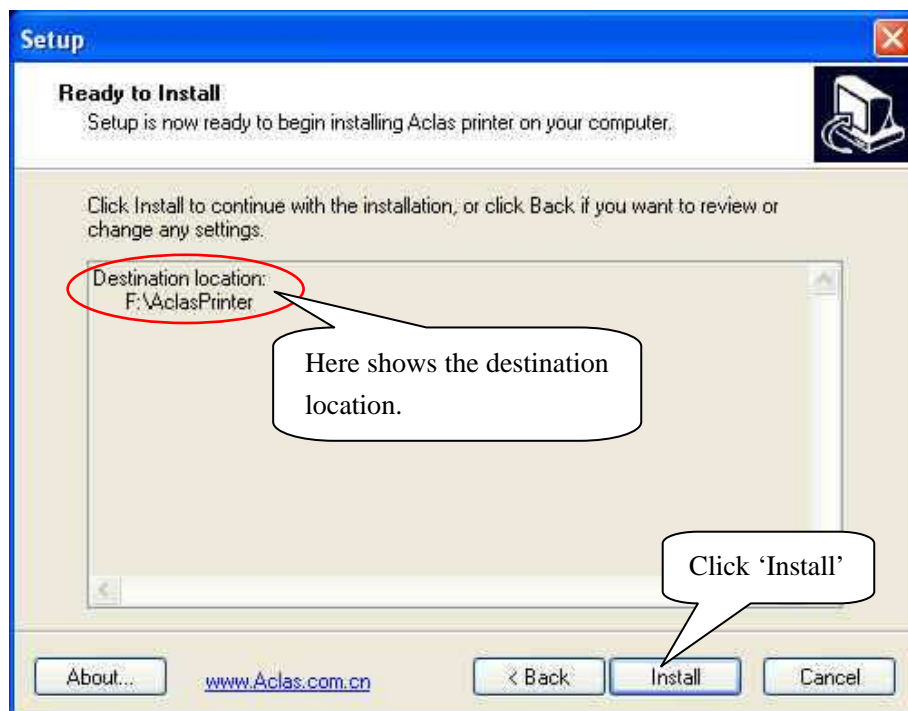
Setup

Ready to Install
Setup is now ready to begin installing Aclas printer on your computer.

Click Install to continue with the installation, or click Back if you want to review or change any settings.

Destination location:
F:\AclasPrinter

Here shows the destination location.

Click 'Install'

About...

www.Aclas.com.cn

< Back

Install

Cancel